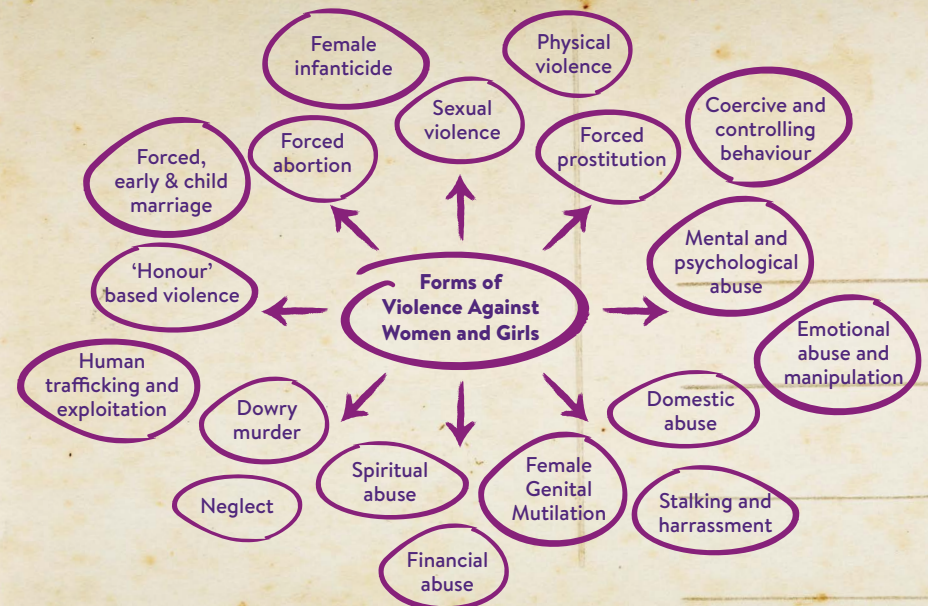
Forms of Violence Against Women and Girls

Female infanticide

Physical violence

Sexual violence

Forced abortion

Forced prostitution

Coercive and controlling behaviour

Forced, early & child marriage

Mental and psychological abuse

'Honour' based violence

Emotional abuse and manipulation

Human trafficking and exploitation

Dowry murder

Domestic abuse

Spiritual abuse

Female Genital Mutilation

Neglect

Stalking and harrassment

Financial abuse